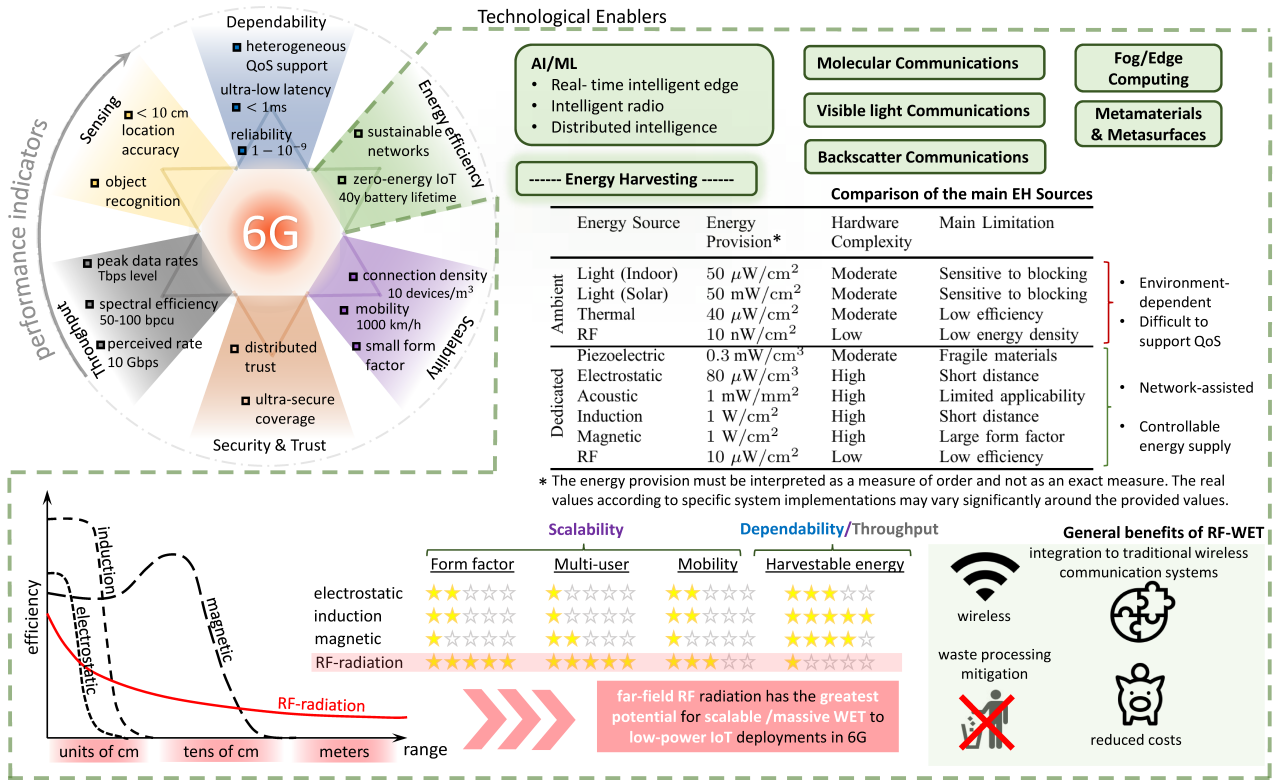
Technological Enablers

performance indicators

Dependability
heterogeneous QoS support
ultra-low latency < 1ms
reliability $1-10^{-9}$

Energy efficiency
sustainable networks
zero-energy IoT 40y battery lifetime

Sensing
< 10 cm location accuracy
object recognition

6G

Throughput
peak data rates Tbps level
spectral efficiency 50-100 bpcu
perceived rate 10 Gbps

Scalability
connection density 10 devices/m$^3$
mobility 1000 km/h
small form factor

Security & Trust
distributed trust
ultra-secure coverage

AI/ML
• Real- time intelligent edge
• Intelligent radio
• Distributed intelligence

Molecular Communications
Visible light Communications
Backscatter Communications
Fog/Edge Computing
Metamaterials & Metasurfaces

------ Energy Harvesting ------

Comparison of the main EH Sources

| | Energy Source | Energy Provision* | Hardware Complexity | Main Limitation |
|---|---|---|---|---|
| Ambient | Light (Indoor) | 50 $\mu$W/cm$^2$ | Moderate | Sensitive to blocking |
| | Light (Solar) | 50 mW/cm$^2$ | Moderate | Sensitive to blocking |
| | Thermal | 40 $\mu$W/cm$^2$ | Moderate | Low efficiency |
| | RF | 10 nW/cm$^2$ | Low | Low energy density |
| Dedicated | Piezoelectric | 0.3 mW/cm$^3$ | Moderate | Fragile materials |
| | Electrostatic | 80 $\mu$W/cm$^3$ | High | Short distance |
| | Acoustic | 1 mW/mm$^2$ | High | Limited applicability |
| | Induction | 1 W/cm$^2$ | High | Short distance |
| | Magnetic | 1 W/cm$^2$ | High | Large form factor |
| | RF | 10 $\mu$W/cm$^2$ | Low | Low efficiency |

• Environment-dependent
• Difficult to support QoS

• Network-assisted
• Controllable energy supply

* The energy provision must be interpreted as a measure of order and not as an exact measure. The real values according to specific system implementations may vary significantly around the provided values.

efficiency
induction
magnetic
electrostatic
RF-radiation
units of cm
tens of cm
meters
range

Scalability
Dependability/Throughput
Form factor
Multi-user
Mobility
Harvestable energy
electrostatic
induction
magnetic
RF-radiation

far-field RF radiation has the greatest potential for scalable /massive WET to low-power IoT deployments in 6G

General benefits of RF-WET
integration to traditional wireless communication systems
wireless
waste processing mitigation
reduced costs